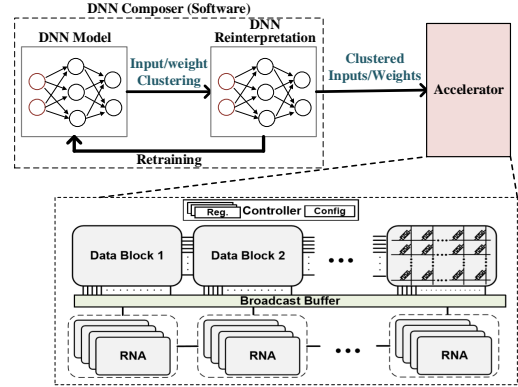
DNN Composer (Software)

DNN Model

Input/weight Clustering

DNN Reinterpretation

Clustered Inputs/Weights

Accelerator

Retraining

Reg.

Controller

Config

Data Block 1

Data Block 2

• • •

Broadcast Buffer

RNA

RNA

• • •

RNA